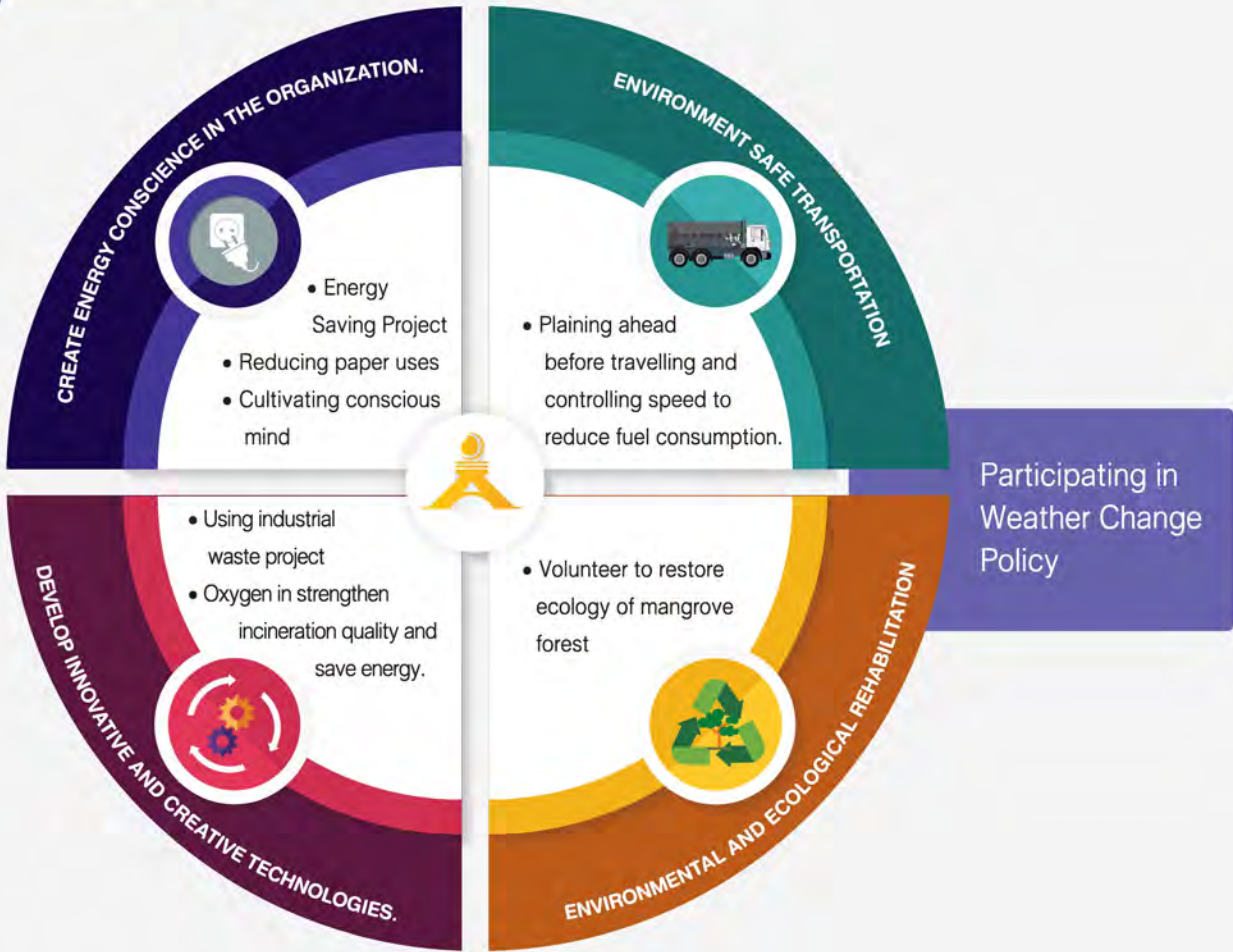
CREATE ENERGY CONSCIENCE IN THE ORGANIZATION.

• Energy Saving Project
• Reducing paper uses
• Cultivating conscious mind

ENVIRONMENT SAFE TRANSPORTATION

• Plaining ahead before travelling and controlling speed to reduce fuel consumption.

Participating in Weather Change Policy

DEVELOP INNOVATIVE AND CREATIVE TECHNOLOGIES.

• Using industrial waste project
• Oxygen in strengthen incineration quality and save energy.

ENVIRONMENTAL AND ECOLOGICAL REHABILITATION

• Volunteer to restore ecology of mangrove forest